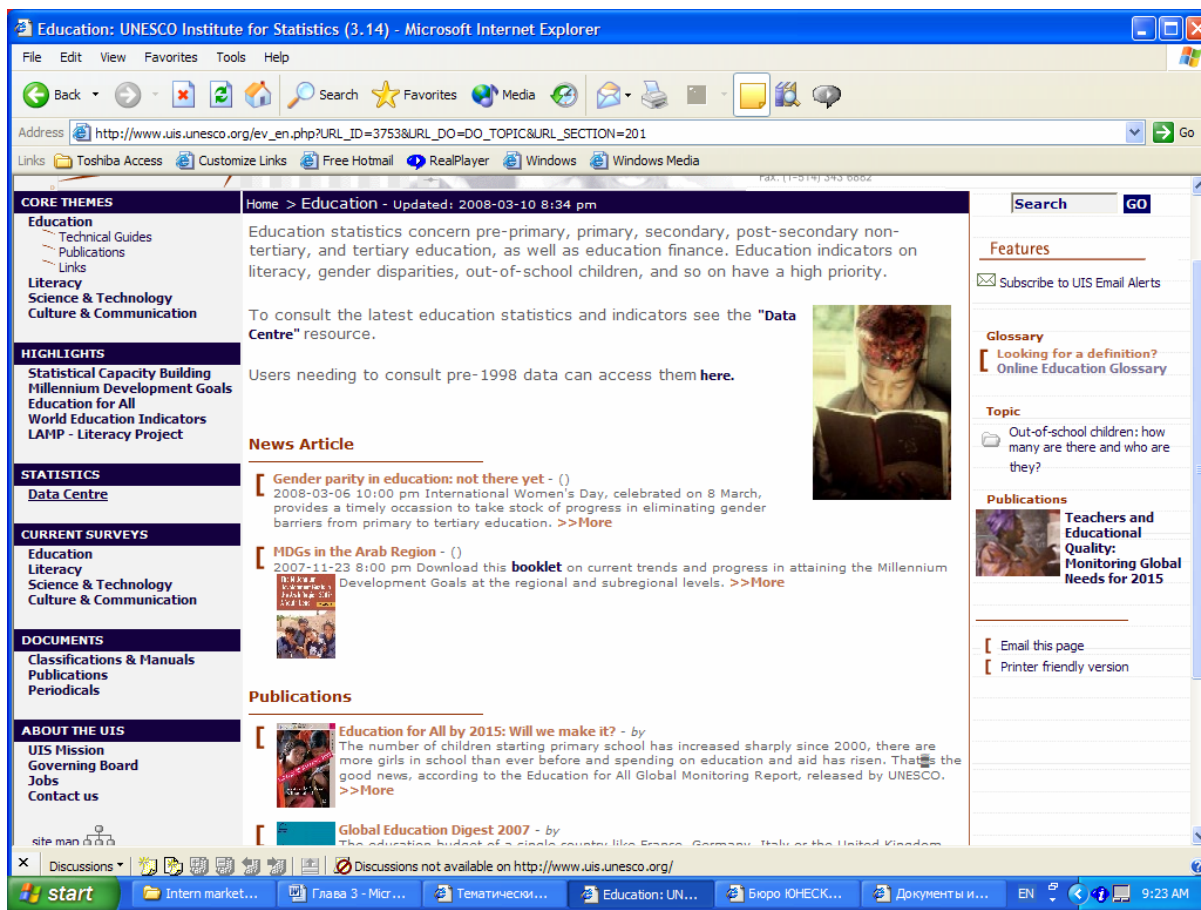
Education: UNESCO Institute for Statistics (3.14) - Microsoft Internet Explorer

File Edit View Favorites Tools Help

Back Search Favorites Media

Address http://www.uis.unesco.org/ev_en.php?URL_ID=3753&URL_DO=DO_TOPIC&URL_SECTION=201 Go

Links Toshiba Access Customize Links Free Hotmail RealPlayer Windows Windows Media

Fax: (1-514) 343 6882

CORE THEMES
Education
Technical Guides
Publications
Links
Literacy
Science & Technology
Culture & Communication

HIGHLIGHTS
Statistical Capacity Building
Millennium Development Goals
Education for All
World Education Indicators
LAMP - Literacy Project

STATISTICS
Data Centre

CURRENT SURVEYS
Education
Literacy
Science & Technology
Culture & Communication

DOCUMENTS
Classifications & Manuals
Publications
Periodicals

ABOUT THE UIS
UIS Mission
Governing Board
Jobs
Contact us

site map

Home > Education - Updated: 2008-03-10 8:34 pm

Education statistics concern pre-primary, primary, secondary, post-secondary non-tertiary, and tertiary education, as well as education finance. Education indicators on literacy, gender disparities, out-of-school children, and so on have a high priority.

To consult the latest education statistics and indicators see the "Data Centre" resource.

Users needing to consult pre-1998 data can access them here.

News Article

Gender parity in education: not there yet - ()
2008-03-06 10:00 pm International Women's Day, celebrated on 8 March, provides a timely occassion to take stock of progress in eliminating gender barriers from primary to tertiary education. >>More

MDGs in the Arab Region - ()
2007-11-23 8:00 pm Download this booklet on current trends and progress in attaining the Millennium Development Goals at the regional and subregional levels. >>More

Publications

Education for All by 2015: Will we make it? - by
The number of children starting primary school has increased sharply since 2000, there are more girls in school than ever before and spending on education and aid has risen. That's the good news, according to the Education for All Global Monitoring Report, released by UNESCO. >>More

Global Education Digest 2007 - by
The education budget of a single country like France, Germany, Italy or the United Kingdom

Search GO

Features

Subscribe to UIS Email Alerts

Glossary
Looking for a definition?
Online Education Glossary

Topic
Out-of-school children: how many are there and who are they?

Publications
Teachers and Educational Quality: Monitoring Global Needs for 2015

Email this page
Printer friendly version

Discussions Discussions not available on http://www.uis.unesco.org/

start Intern market... Глава 3 - Micr... Тематически... Education: UN... Бюро ЮНЕСК... Документы и... EN 9:23 AM